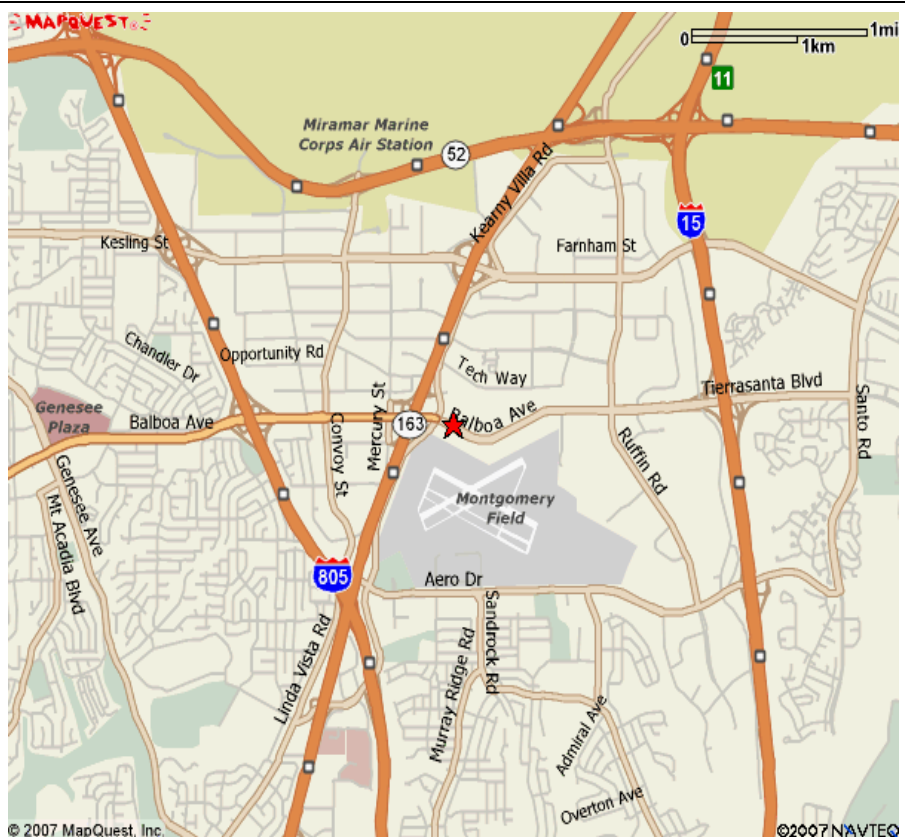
MAPQUEST

0
1mi
1km

11

Miramar Marine Corps Air Station

52

Kearny Villa Rd

15

Kesling St

Farnham St

Chandler Dr

Opportunity Rd

Tech Way

Tierrasanta Blvd

Santo Rd

Genesee Plaza

Balboa Ave

Convoy St

Mercury St

163

Balboa Ave

Ruffin Rd

Genesee Ave

Mt Acadia Blvd

Montgomery Field

805

Aero Dr

Sandrock Rd

Murray Ridge Rd

Linda Vista Rd

Admiral Ave

Overton Ave

© 2007 MapQuest, Inc.

©2007 NAVTEQ